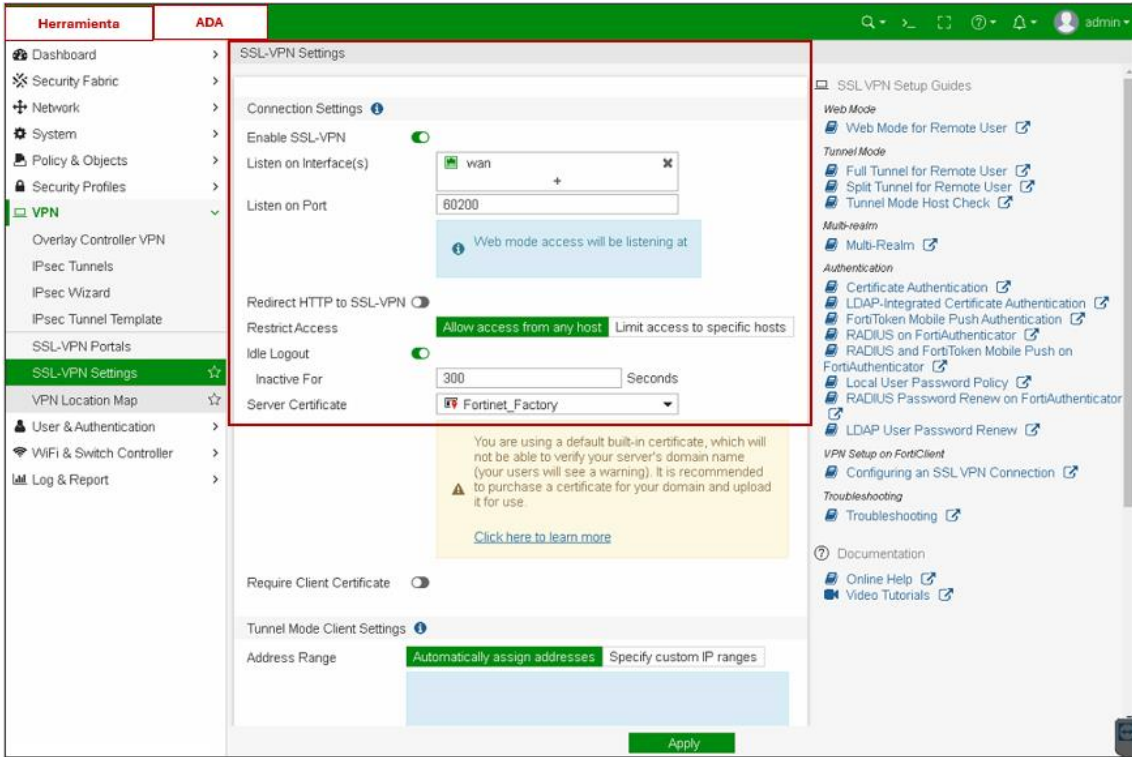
Herramienta | ADA

admin

Dashboard
Security Fabric
Network
System
Policy & Objects
Security Profiles
VPN
Overlay Controller VPN
IPsec Tunnels
IPsec Wizard
IPsec Tunnel Template
SSL-VPN Portals
SSL-VPN Settings
VPN Location Map
User & Authentication
WiFi & Switch Controller
Log & Report

SSL-VPN Settings

Connection Settings

Enable SSL-VPN
Listen on Interface(s) wan
Listen on Port 60200
Web mode access will be listening at
Redirect HTTP to SSL-VPN
Restrict Access Allow access from any host Limit access to specific hosts
Idle Logout
Inactive For 300 Seconds
Server Certificate Fortinet_Factory

You are using a default built-in certificate, which will not be able to verify your server's domain name (your users will see a warning). It is recommended to purchase a certificate for your domain and upload it for use.

Click here to learn more

Require Client Certificate

Tunnel Mode Client Settings

Address Range Automatically assign addresses Specify custom IP ranges

Apply

SSL VPN Setup Guides
Web Mode
Web Mode for Remote User
Tunnel Mode
Full Tunnel for Remote User
Split Tunnel for Remote User
Tunnel Mode Host Check
Multi-realm
Multi-Realm
Authentication
Certificate Authentication
LDAP-Integrated Certificate Authentication
FortiToken Mobile Push Authentication
RADIUS on FortiAuthenticator
RADIUS and FortiToken Mobile Push on FortiAuthenticator
Local User Password Policy
RADIUS Password Renew on FortiAuthenticator
LDAP User Password Renew
VPN Setup on FortiClient
Configuring an SSL VPN Connection
Troubleshooting
Troubleshooting
Documentation
Online Help
Video Tutorials